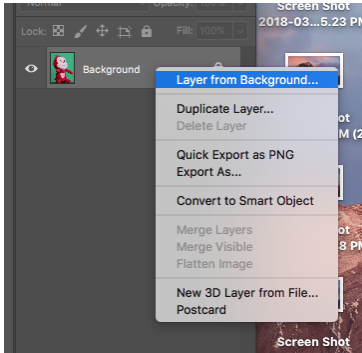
Normal
Opacity: 100%
Lock:
Fill: 100%
Background
Screen Shot 2018-03...5.23 PM
Layer from Background...
Duplicate Layer...
Delete Layer
Quick Export as PNG
Export As...
Convert to Smart Object
Merge Layers
Merge Visible
Flatten Image
New 3D Layer from File...
Postcard
ot
M (2
ot
8 PM
Screen Shot